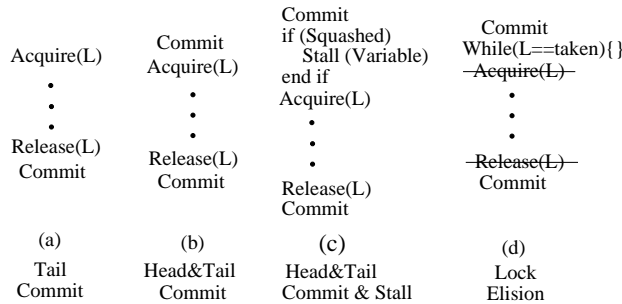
Acquire(L)
•
•
Release(L)
Commit

(a)
Tail
Commit

Commit
Acquire(L)
•
•
•
Release(L)
Commit

(b)
Head&Tail
Commit

Commit
if (Squashed)
Stall (Variable)
end if
Acquire(L)
•
•
•
Release(L)
Commit

(c)
Head&Tail
Commit & Stall

Commit
While(L==taken){}
~~Acquire(L)~~
•
•
•
~~Release(L)~~
Commit

(d)
Lock
Elision